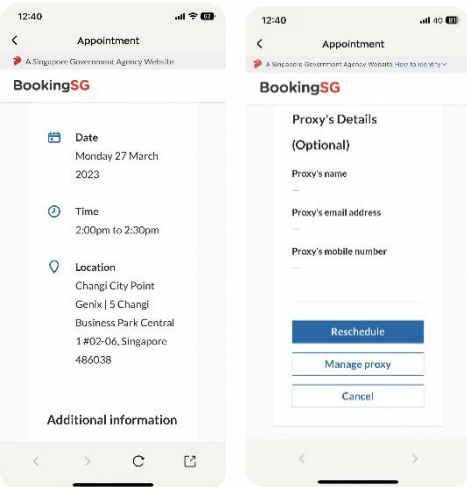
12:40

Appointment

A Singapore Government Agency Website

BookingSG

Date
Monday 27 March 2023

Time
2:00pm to 2:30pm

Location
Changi City Point Genix | 5 Changi Business Park Central 1 #02-06, Singapore 486038

Additional information

12:40 4G

Appointment

A Singapore Government Agency Website How to identify

BookingSG

Proxy's Details (Optional)

Proxy's name
—

Proxy's email address
—

Proxy's mobile number
—

Reschedule

Manage proxy

Cancel